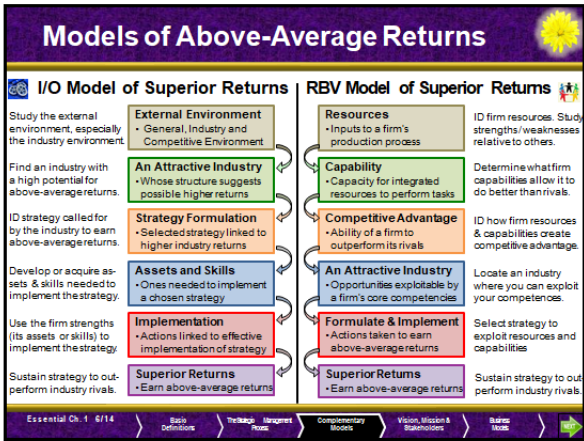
Models of Above-Average Returns

I/O Model of Superior Returns

Study the external environment, especially the industry environment.

External Environment
• General, Industry and Competitive Environment

Find an industry with a high potential for above-average returns.

An Attractive Industry
• Whose structure suggests possible higher returns

ID strategy called for by the industry to earn above-average returns.

Strategy Formulation
• Selected strategy linked to higher industry returns

Develop or acquire assets & skills needed to implement the strategy.

Assets and Skills
• Ones needed to implement a chosen strategy

Use the firm strengths (its assets or skills) to implement the strategy.

Implementation
• Actions linked to effective implementation of strategy

Sustain strategy to outperform industry rivals.

Superior Returns
• Earn above-average returns

RBV Model of Superior Returns

Resources
• Inputs to a firm's production process

ID firm resources. Study strengths/weaknesses relative to others.

Capability
• Capacity for integrated resources to perform tasks

Determine what firm capabilities allow it to do better than rivals.

Competitive Advantage
• Ability of a firm to outperform its rivals

ID how firm resources & capabilities create competitive advantage.

An Attractive Industry
• Opportunities exploitable by a firm's core competencies

Locate an industry where you can exploit your competences.

Formulate & Implement
• Actions taken to earn above-average returns

Select strategy to exploit resources and capabilities

Superior Returns
• Earn above-average returns

Sustain strategy to outperform industry rivals.

Essential Ch. 1 6/14

Basic Definitions

The Strategic Management Process

Complementary Models

Vision, Mission & Stakeholders

Business Models

NEXT